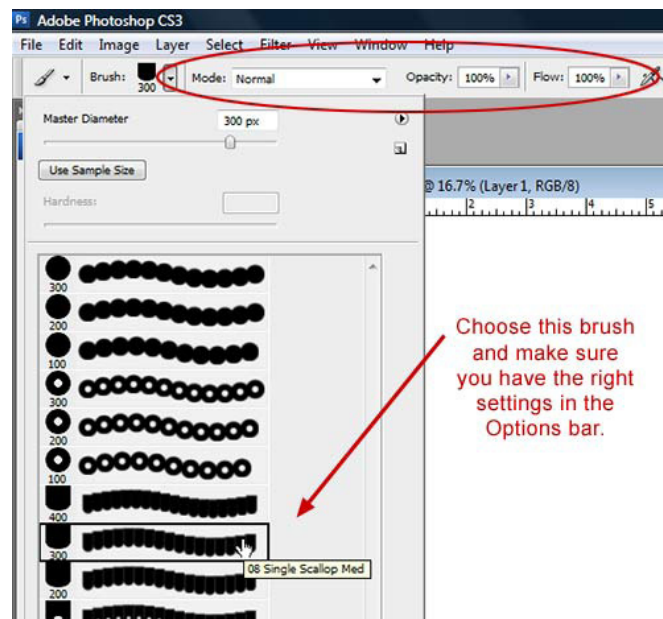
Ps Adobe Photoshop CS3

File Edit Image Layer Select Filter View Window Help

Brush: 300 Mode: Normal Opacity: 100% Flow: 100%

Master Diameter 300 px

Use Sample Size

Hardness:

@ 16.7% (Layer 1, RGB/8)

2 3 4 5

300
200
100
300
200
100
400
300

08 Single Scallop Med

Choose this brush and make sure you have the right settings in the Options bar.